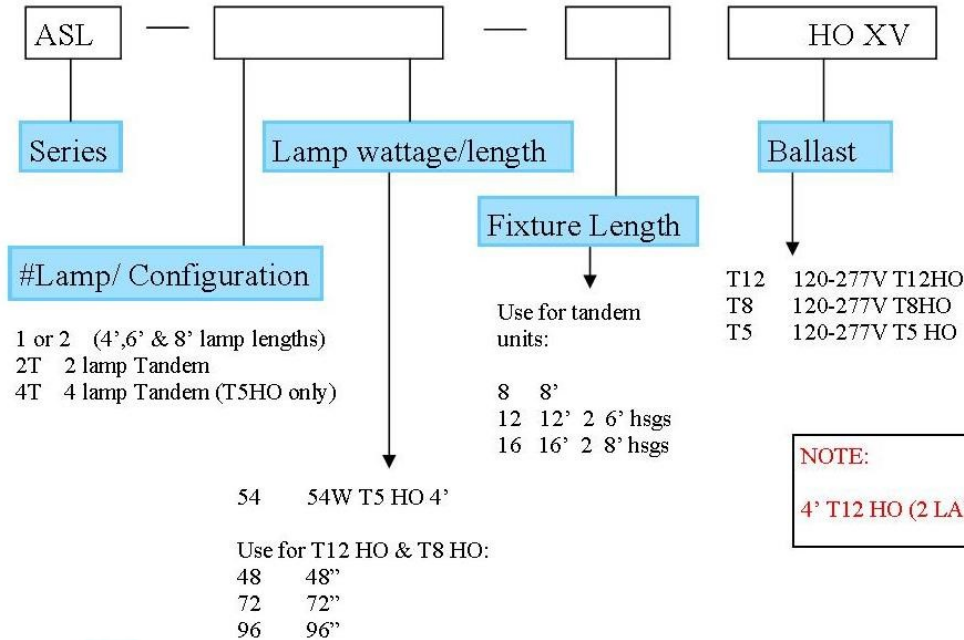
ASL — — HO XV

Series

Lamp wattage/length

Ballast

Fixture Length

#Lamp/ Configuration

1 or 2 (4',6' & 8' lamp lengths)
2T 2 lamp Tandem
4T 4 lamp Tandem (T5HO only)

Use for tandem units:

8 8'
12 12' 2 6' hsgs
16 16' 2 8' hsgs

T12 120-277V T12HO
T8 120-277V T8HO
T5 120-277V T5 HO

NOTE:

4' T12 HO (2 LA

54 54W T5 HO 4'

Use for T12 HO & T8 HO:
48 48"
72 72"
96 96"